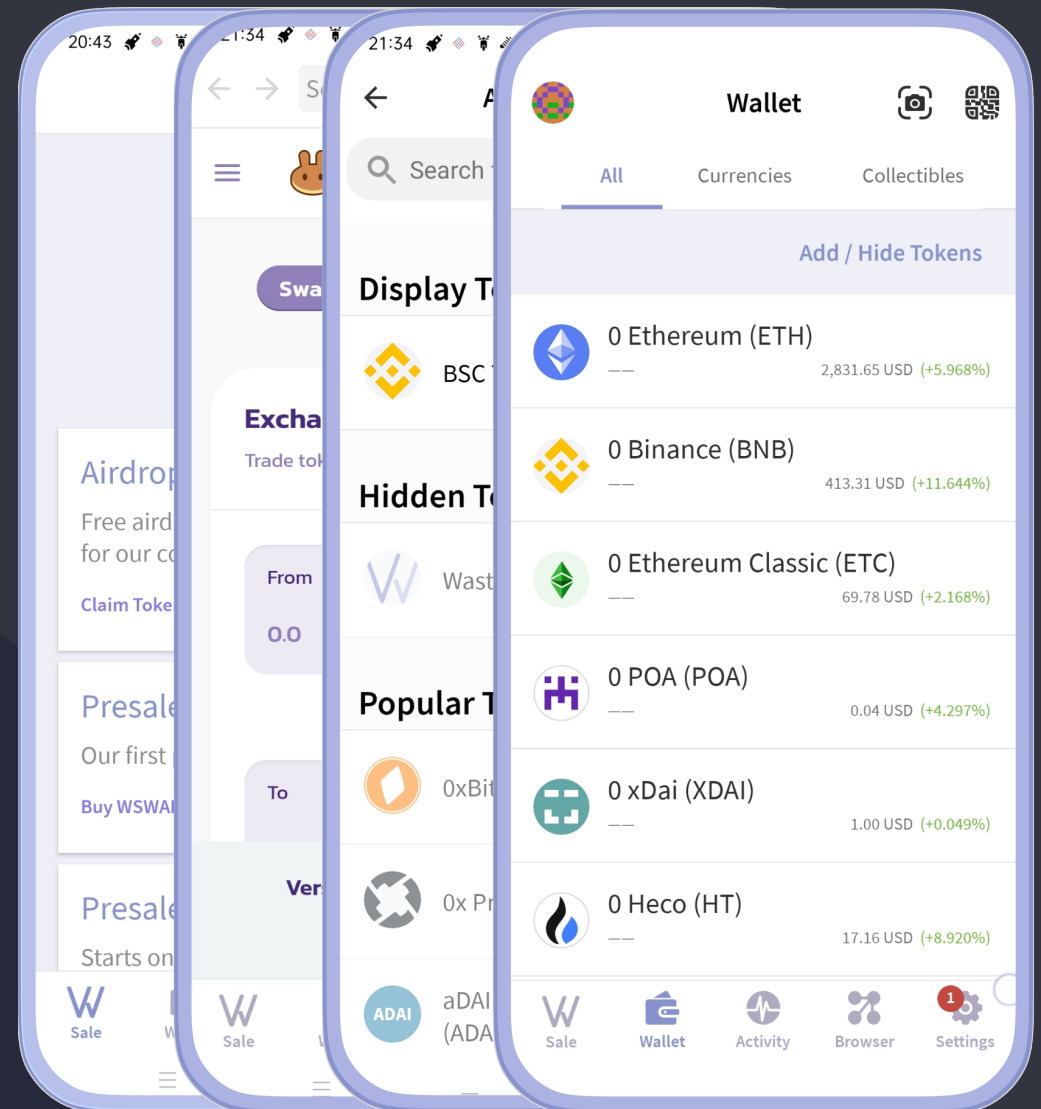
20:43

Airdrop
Free aird
for our co
Claim Toke

Presale
Our first
Buy WSWAI

Presale
Starts on

Sale
W

21:34

Se

Swa

Excha
Trade tok

From
0.0

To

Ver

Sale
W

21:34

A

Search

Display To

BSC

Hidden To

Wast

Popular T

0xBit

0x Pr

ADAI
aDAI
(ADA

Wallet

All
Currencies
Collectibles

Add / Hide Tokens

0 Ethereum (ETH)
——
2,831.65 USD (+5.968%)

0 Binance (BNB)
——
413.31 USD (+11.644%)

0 Ethereum Classic (ETC)
——
69.78 USD (+2.168%)

0 POA (POA)
——
0.04 USD (+4.297%)

0 xDai (XDAI)
——
1.00 USD (+0.049%)

0 Heco (HT)
——
17.16 USD (+8.920%)

Sale
Wallet
Activity
Browser
1
Settings